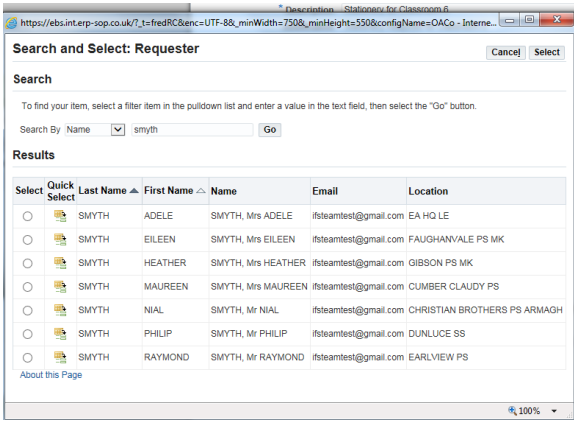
* Description Stationery for Classroom 6

https://ebs.int.erp-sop.co.uk/?_t=fredRC&enc=UTF-8&_minWidth=750&_minHeight=550&configName=OACo - Interne...

Search and Select: Requester

Cancel Select

Search

To find your item, select a filter item in the pulldown list and enter a value in the text field, then select the "Go" button.

Search By Name smyth Go

Results

| Select | Quick Select | Last Name | First Name | Name | Email | Location |
|---|---|---|---|---|---|---|
| | | SMYTH | ADELE | SMYTH, Mrs ADELE | ifsteamtest@gmail.com | EA HQ LE |
| | | SMYTH | EILEEN | SMYTH, Mrs EILEEN | ifsteamtest@gmail.com | FAUGHANVALE PS MK |
| | | SMYTH | HEATHER | SMYTH, Mrs HEATHER | ifsteamtest@gmail.com | GIBSON PS MK |
| | | SMYTH | MAUREEN | SMYTH, Mrs MAUREEN | ifsteamtest@gmail.com | CUMBER CLAUDY PS |
| | | SMYTH | NIAL | SMYTH, Mr NIAL | ifsteamtest@gmail.com | CHRISTIAN BROTHERS PS ARMAGH |
| | | SMYTH | PHILIP | SMYTH, Mr PHILIP | ifsteamtest@gmail.com | DUNLUCE SS |
| | | SMYTH | RAYMOND | SMYTH, Mr RAYMOND | ifsteamtest@gmail.com | EARLVIEW PS |

About this Page

100%